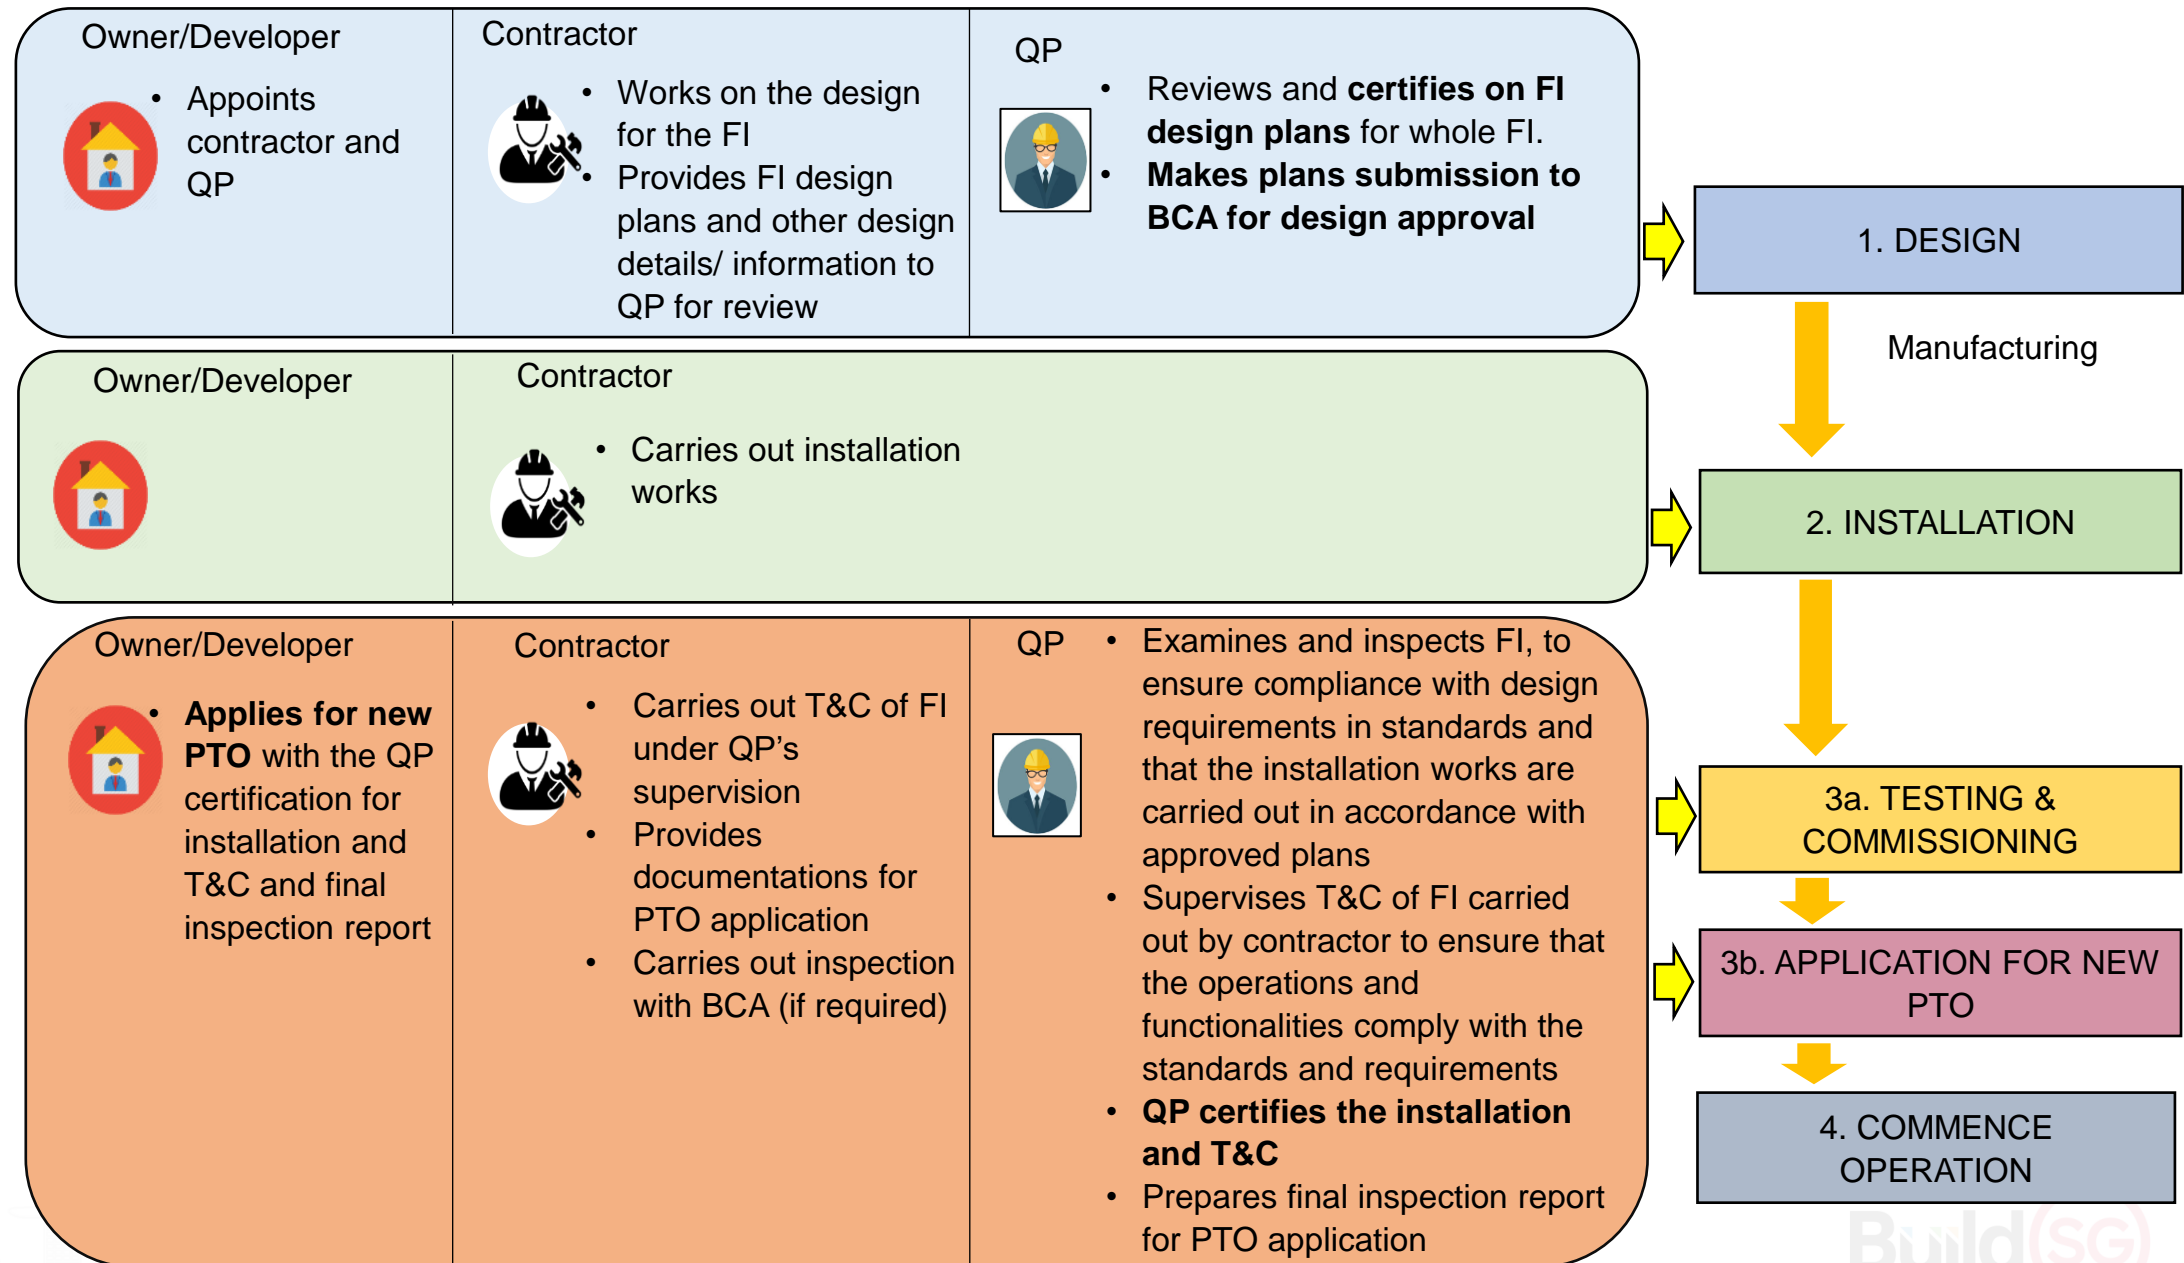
Owner/Developer

- Appoints contractor and QP

Contractor

- Works on the design for the FI
- Provides FI design plans and other design details/ information to QP for review

QP

- Reviews and **certifies on FI design plans** for whole FI.
- **Makes plans submission to BCA for design approval**

1. DESIGN

Manufacturing

Owner/Developer

Contractor

- Carries out installation works

2. INSTALLATION

Owner/Developer

- **Applies for new PTO** with the QP certification for installation and T&C and final inspection report

Contractor

- Carries out T&C of FI under QP's supervision
- Provides documentations for PTO application
- Carries out inspection with BCA (if required)

QP

- Examines and inspects FI, to ensure compliance with design requirements in standards and that the installation works are carried out in accordance with approved plans
- Supervises T&C of FI carried out by contractor to ensure that the operations and functionalities comply with the standards and requirements
- **QP certifies the installation and T&C**
- Prepares final inspection report for PTO application

3a. TESTING & COMMISSIONING

3b. APPLICATION FOR NEW PTO

4. COMMENCE OPERATION

Build(SG)